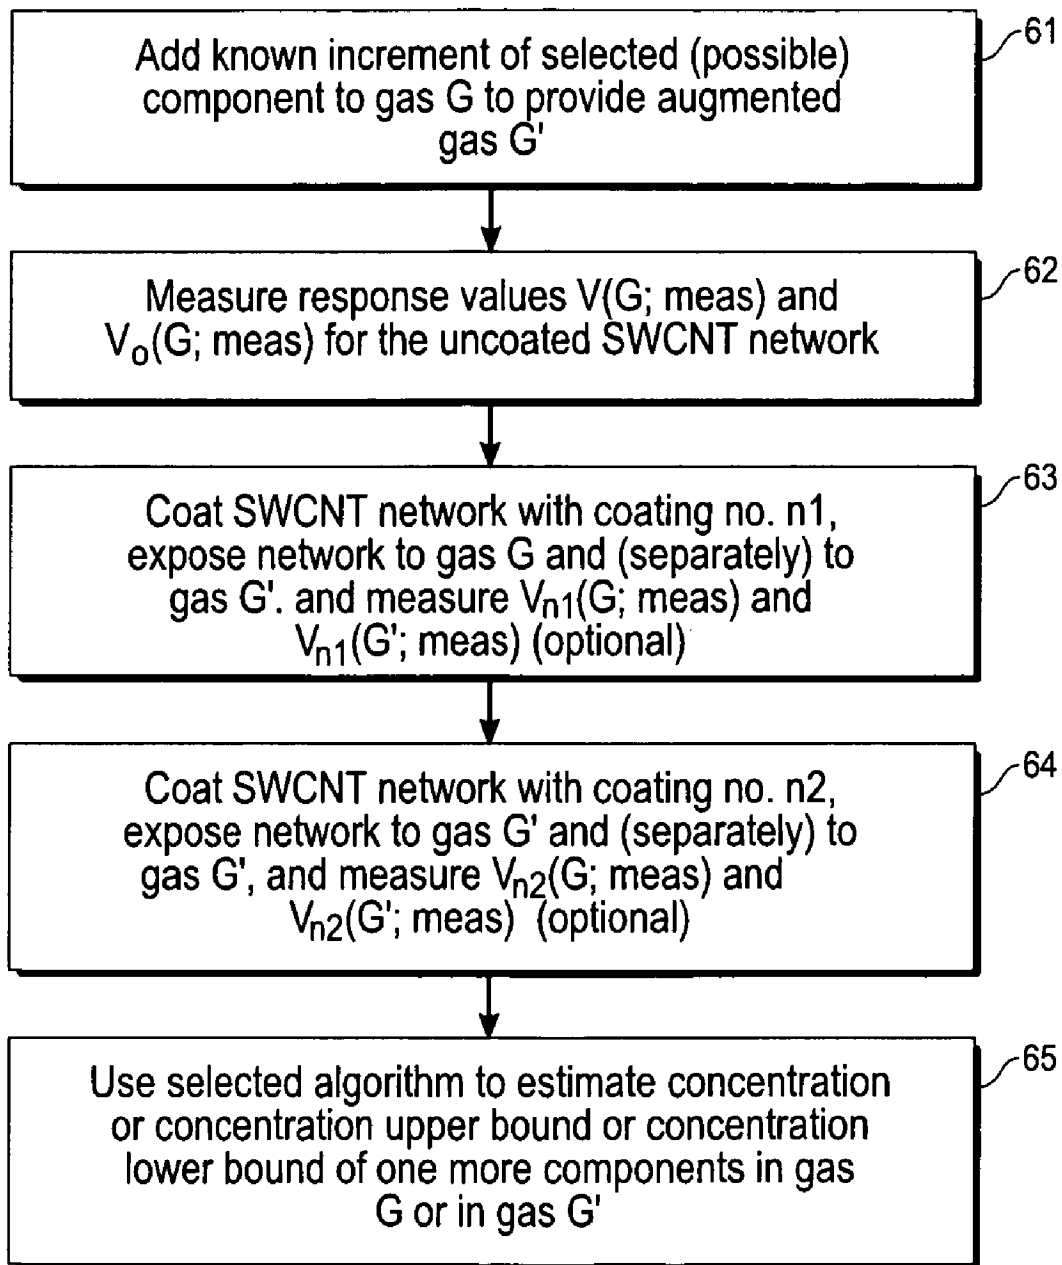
Add known increment of selected (possible) component to gas G to provide augmented gas G'

61

Measure response values V(G; meas) and $V_o$(G; meas) for the uncoated SWCNT network

62

Coat SWCNT network with coating no. n1, expose network to gas G and (separately) to gas G'. and measure $V_{n1}$(G; meas) and $V_{n1}$(G'; meas) (optional)

63

Coat SWCNT network with coating no. n2, expose network to gas G' and (separately) to gas G', and measure $V_{n2}$(G; meas) and $V_{n2}$(G'; meas) (optional)

64

Use selected algorithm to estimate concentration or concentration upper bound or concentration lower bound of one more components in gas G or in gas G'

65